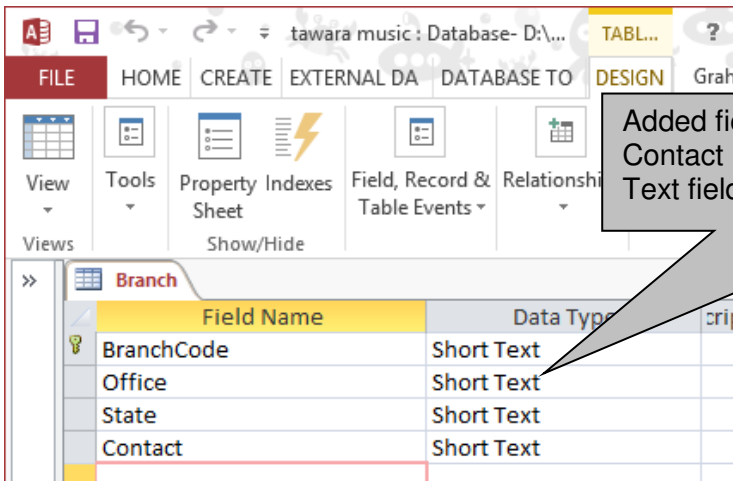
A tawara music : Database- D:\... TABL... ?

FILE HOME CREATE EXTERNAL DA DATABASE TO DESIGN Grah

View Tools Property Sheet Indexes Field, Record & Table Events Relationshi

Views Show/Hide

Added fie
Contact
Text fielc

» Branch

| Field Name | Data Typ | crip |
|---|---|---|
| BranchCode | Short Text | |
| Office | Short Text | |
| State | Short Text | |
| Contact | Short Text | |